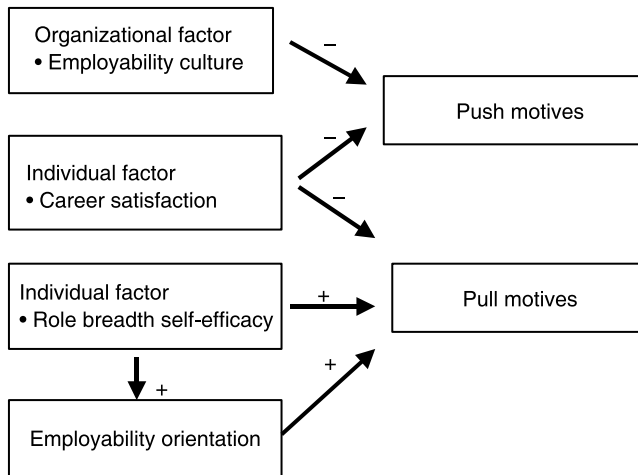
Organizational factor
• Employability culture

–

Push motives

–

Individual factor
• Career satisfaction

–

Individual factor
• Role breadth self-efficacy

+

Pull motives

+

+

Employability orientation